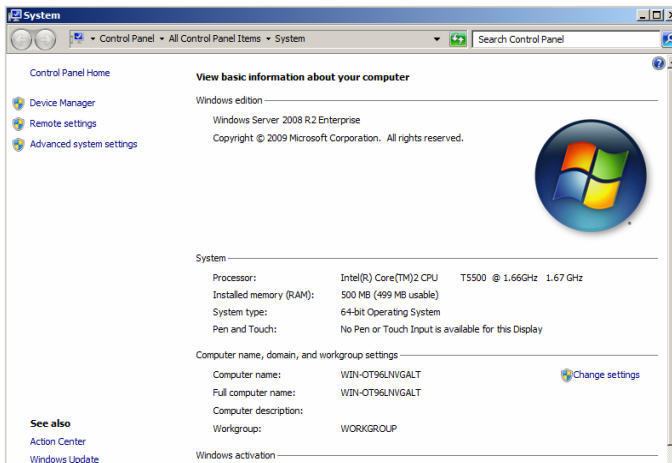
System

Control Panel ▸ All Control Panel Items ▸ System

Search Control Panel

Control Panel Home

Device Manager

Remote settings

Advanced system settings

See also

Action Center

Windows Update

View basic information about your computer

Windows edition

Windows Server 2008 R2 Enterprise

Copyright © 2009 Microsoft Corporation. All rights reserved.

System

| | |
|---|---|
| Processor: | Intel(R) Core(TM)2 CPU T5500 @ 1.66GHz 1.67 GHz |
| Installed memory (RAM): | 500 MB (499 MB usable) |
| System type: | 64-bit Operating System |
| Pen and Touch: | No Pen or Touch Input is available for this Display |

Computer name, domain, and workgroup settings

| | |
|---|---|
| Computer name: | WIN-OT96LNVGALT |
| Full computer name: | WIN-OT96LNVGALT |
| Computer description: | |
| Workgroup: | WORKGROUP |

Change settings

Windows activation